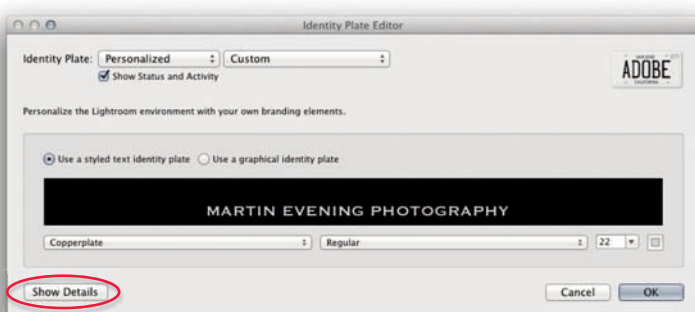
Identity Plate Editor

Identity Plate: Personalized Custom

Show Status and Activity

ADOBE

Personalize the Lightroom environment with your own branding elements.

Use a styled text identity plate Use a graphical identity plate

MARTIN EVENING PHOTOGRAPHY

Copperplate Regular 22

Show Details

Cancel OK